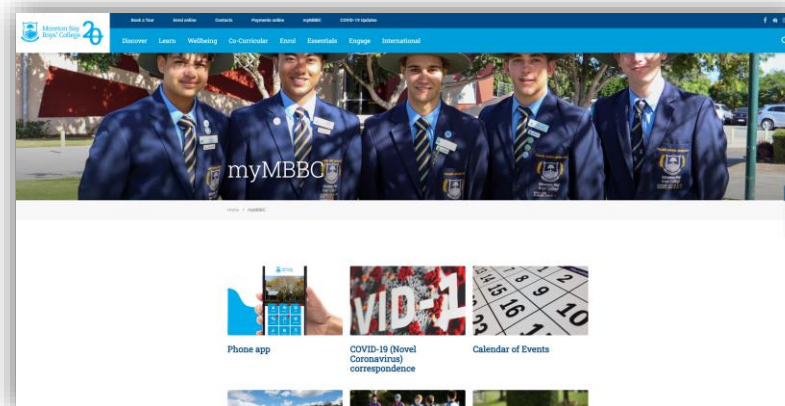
Moreton Bay Boys' College 20

Book a Tour
Enrol online
Contacts
Payments online
myMBBC
COVID-19 Updates

Discover
Learn
Wellbeing
Co-Curricular
Enrol
Essentials
Engage
International

myMBBC

Home / myMBBC

Phone app

VID-1

COVID-19 (Novel Coronavirus) correspondence

Calendar of Events